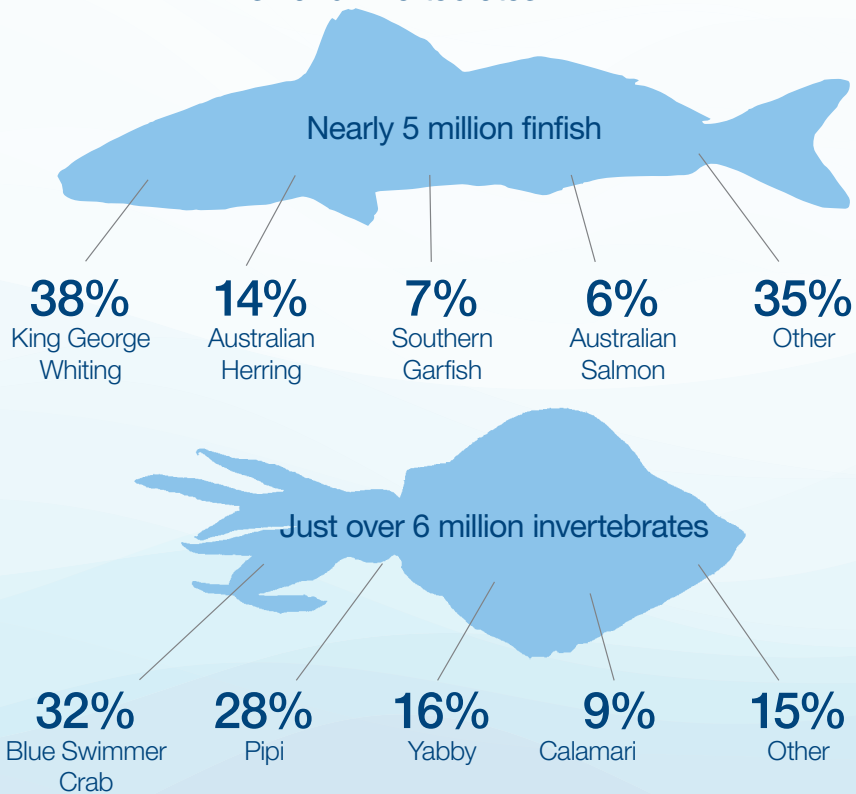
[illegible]

Nearly 5 million finfish

38%
King George Whiting

14%
Australian Herring

7%
Southern Garfish

6%
Australian Salmon

35%
Other

Just over 6 million invertebrates

32%
Blue Swimmer Crab

28%
Pipi

16%
Yabby

9%
Calamari

15%
Other